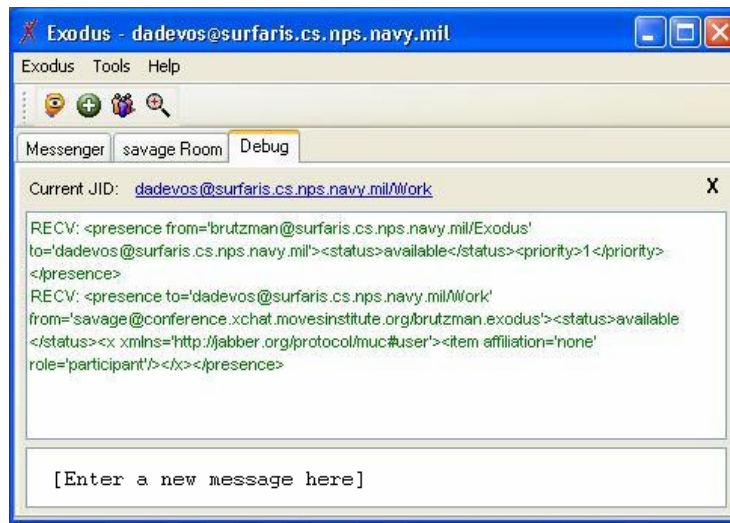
Exodus - dadevos@surfaris.cs.nps.navy.mil

Exodus Tools Help

Messenger | savage Room | Debug

Current JID: dadevos@surfaris.cs.nps.navy.mil/Work

X

RECV: <presence from='brutzman@surfaris.cs.nps.navy.mil/Exodus' to='dadevos@surfaris.cs.nps.navy.mil'><status>available</status><priority>1</priority></presence>
RECV: <presence to='dadevos@surfaris.cs.nps.navy.mil/Work' from='savage@conference.xchat.movesinstitute.org/brutzman.exodus'><status>available</status><x xmlns='http://jabber.org/protocol/muc#user'><item affiliation='none' role='participant'/></x></presence>

[Enter a new message here]